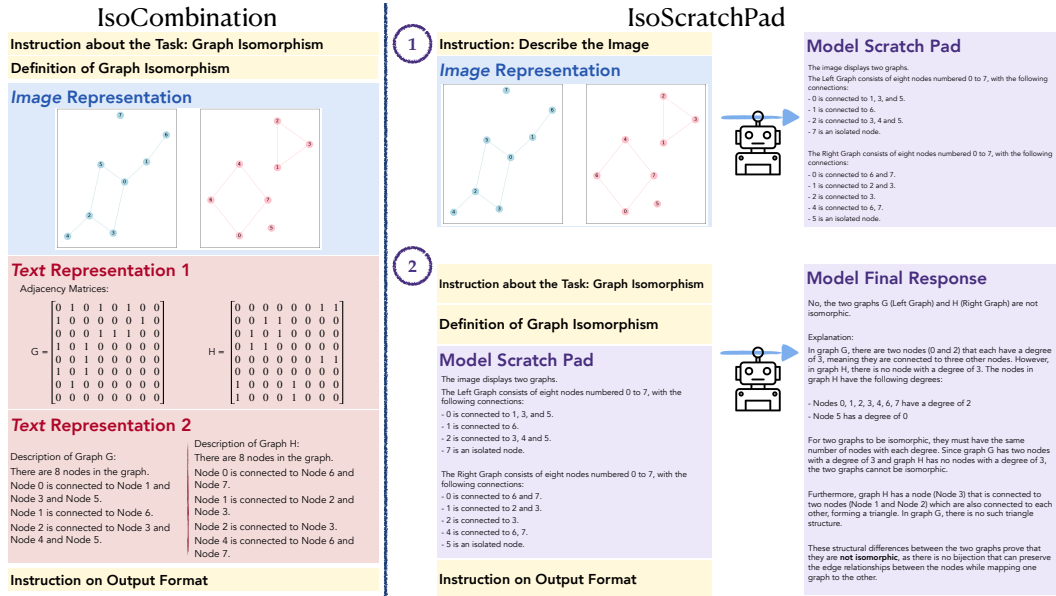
IsoCombination

Instruction about the Task: Graph Isomorphism

Definition of Graph Isomorphism

*Image* Representation

7 6 5 1 0 2 4 3

2 3 4 1 6 7 0 5

*Text* Representation 1

Adjacency Matrices:

G = $\begin{bmatrix} 0&1&0&1&0&1&0&0 \\ 1&0&0&0&0&0&1&0 \\ 0&0&0&1&1&1&0&0 \\ 1&0&1&0&0&0&0&0 \\ 0&0&1&0&0&0&0&0 \\ 1&0&1&0&0&0&0&0 \\ 0&1&0&0&0&0&0&0 \\ 0&0&0&0&0&0&0&0 \end{bmatrix}$

H = $\begin{bmatrix} 0&0&0&0&0&0&1&1 \\ 0&0&1&1&0&0&0&0 \\ 0&1&0&1&0&0&0&0 \\ 0&1&1&0&0&0&0&0 \\ 0&0&0&0&0&0&1&1 \\ 0&0&0&0&0&0&0&0 \\ 1&0&0&0&1&0&0&0 \\ 1&0&0&0&1&0&0&0 \end{bmatrix}$

*Text* Representation 2

Description of Graph G:
There are 8 nodes in the graph.
Node 0 is connected to Node 1 and Node 3 and Node 5.
Node 1 is connected to Node 6.
Node 2 is connected to Node 3 and Node 4 and Node 5.

Description of Graph H:
There are 8 nodes in the graph.
Node 0 is connected to Node 6 and Node 7.
Node 1 is connected to Node 2 and Node 3.
Node 2 is connected to Node 3.
Node 4 is connected to Node 6 and Node 7.

Instruction on Output Format

IsoScratchPad

1

Instruction: Describe the Image

*Image* Representation

7 6 5 1 0 2 4 3

2 3 4 1 6 7 0 5

Model Scratch Pad

The image displays two graphs.
The Left Graph consists of eight nodes numbered 0 to 7, with the following connections:
- 0 is connected to 1, 3, and 5.
- 1 is connected to 6.
- 2 is connected to 3, 4 and 5.
- 7 is an isolated node.

The Right Graph consists of eight nodes numbered 0 to 7, with the following connections:
- 0 is connected to 6 and 7.
- 1 is connected to 2 and 3.
- 2 is connected to 3.
- 4 is connected to 6, 7.
- 5 is an isolated node.

2

Instruction about the Task: Graph Isomorphism

Definition of Graph Isomorphism

Model Scratch Pad

The image displays two graphs.
The Left Graph consists of eight nodes numbered 0 to 7, with the following connections:
- 0 is connected to 1, 3, and 5.
- 1 is connected to 6.
- 2 is connected to 3, 4 and 5.
- 7 is an isolated node.

The Right Graph consists of eight nodes numbered 0 to 7, with the following connections:
- 0 is connected to 6 and 7.
- 1 is connected to 2 and 3.
- 2 is connected to 3.
- 4 is connected to 6, 7.
- 5 is an isolated node.

Instruction on Output Format

Model Final Response

No, the two graphs G (Left Graph) and H (Right Graph) are not isomorphic.

Explanation:
In graph G, there are two nodes (0 and 2) that each have a degree of 3, meaning they are connected to three other nodes. However, in graph H, there is no node with a degree of 3. The nodes in graph H have the following degrees:

- Nodes 0, 1, 2, 3, 4, 6, 7 have a degree of 2
- Node 5 has a degree of 0

For two graphs to be isomorphic, they must have the same number of nodes with each degree. Since graph G has two nodes with a degree of 3 and graph H has no nodes with a degree of 3, the two graphs cannot be isomorphic.

Furthermore, graph H has a node (Node 3) that is connected to two nodes (Node 1 and Node 2) which are also connected to each other, forming a triangle. In graph G, there is no such triangle structure.

These structural differences between the two graphs prove that they are **not isomorphic**, as there is no bijection that can preserve the edge relationships between the nodes while mapping one graph to the other.